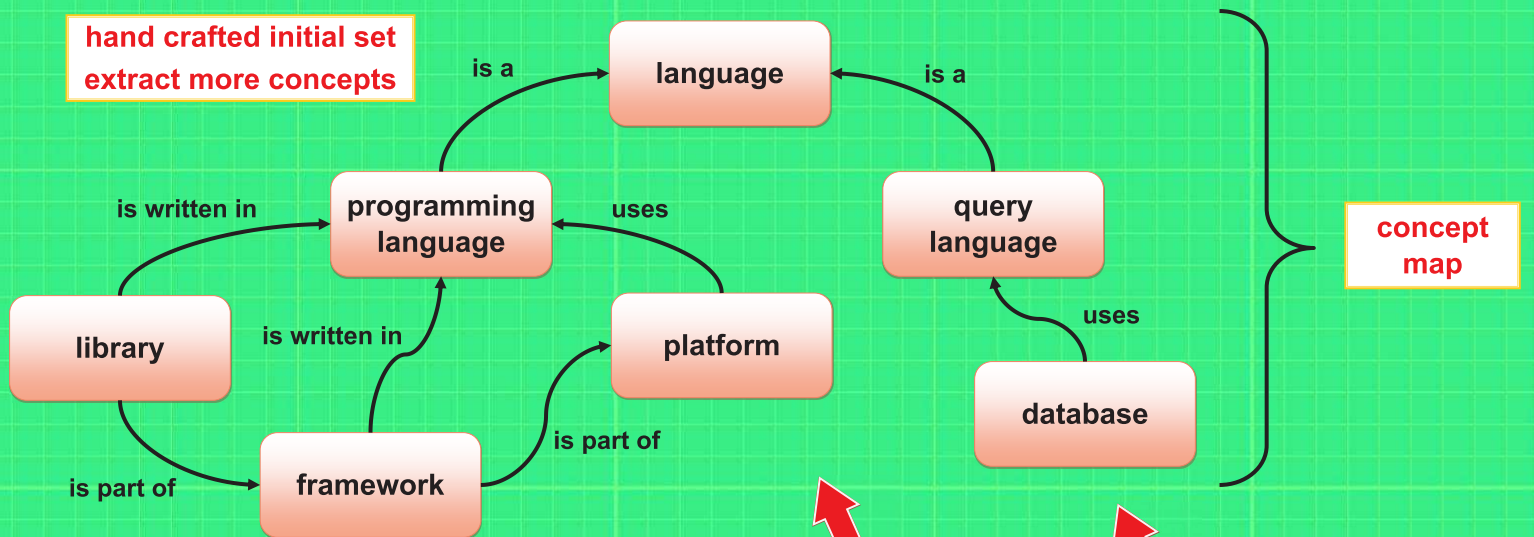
hand crafted initial set
extract more concepts

is a

language

is a

is written in

programming language

uses

query language

concept map

library

is written in

platform

uses

database

framework

is part of

is part of